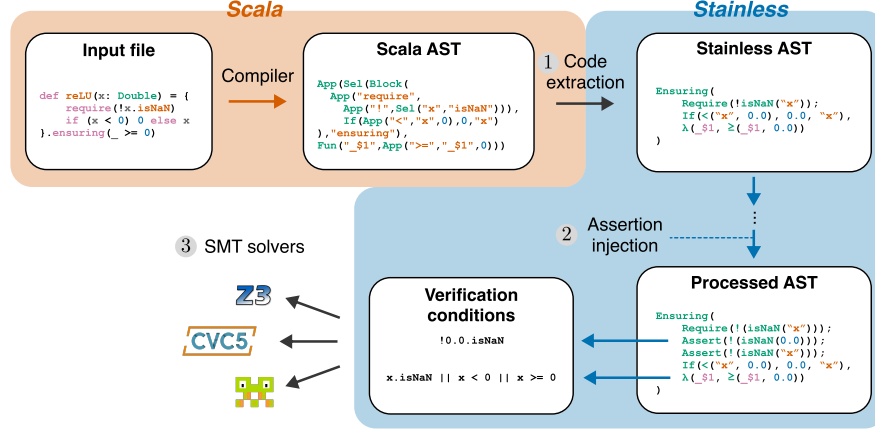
Scala

Stainless

Input file

def reLU(x: Double) = {
  require(!x.isNaN)
  if (x < 0) 0 else x
}.ensuring(_ >= 0)

Compiler

Scala AST

App(Sel(Block(
  App("require",
    App("!",Sel("x","isNaN"))),
    If(App("<","x",0),0,"x")
),"ensuring"),
Fun("_$1",App(">=","_$1",0)))

1 Code extraction

Stainless AST

Ensuring(
  Require(!isNaN("x"));
  If(<("x", 0.0), 0.0, "x"),
  λ(_$1, ≥(_$1, 0.0))
)

⋮

2 Assertion injection

3 SMT solvers

Z3

CVC5

Verification conditions

!0.0.isNaN

x.isNaN || x < 0 || x >= 0

Processed AST

Ensuring(
  Require(!(isNaN("x")));
  Assert(!(isNaN(0.0)));
  Assert(!(isNaN("x")));
  If(<("x", 0.0), 0.0, "x"),
  λ(_$1, ≥(_$1, 0.0))
)